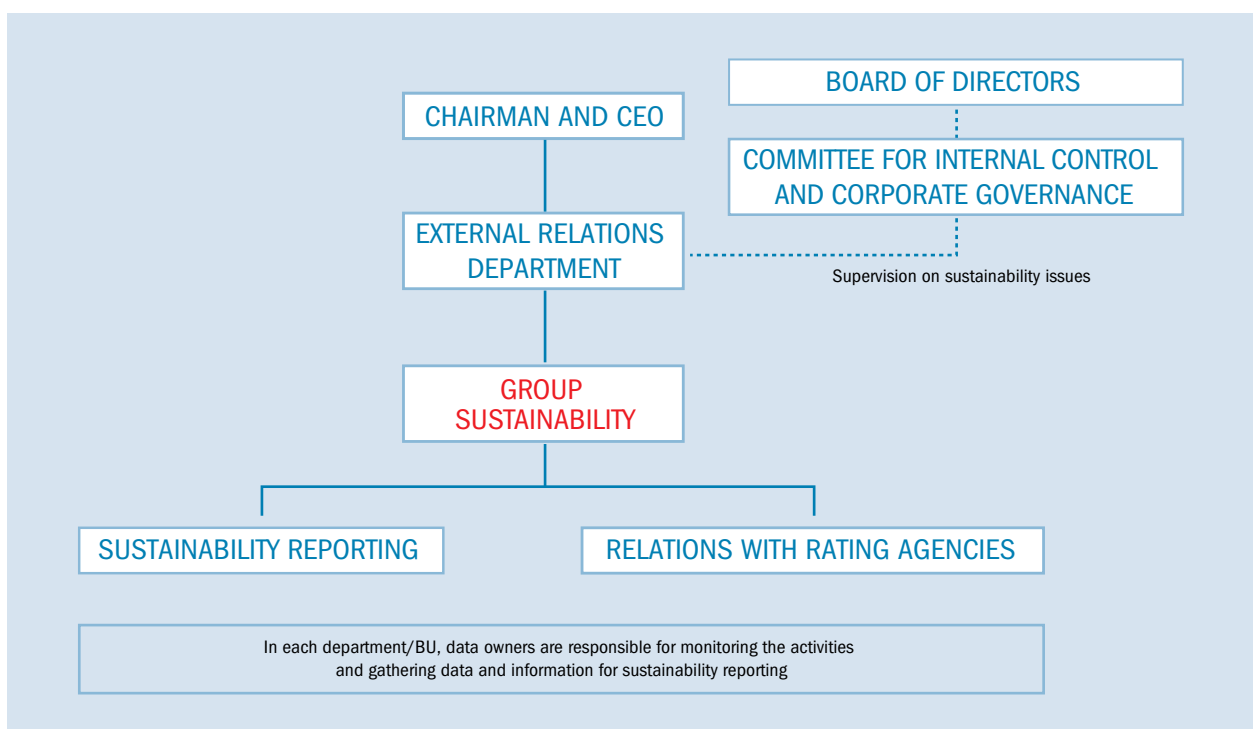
BOARD OF DIRECTORS

CHAIRMAN AND CEO

COMMITTEE FOR INTERNAL CONTROL AND CORPORATE GOVERNANCE

EXTERNAL RELATIONS DEPARTMENT

Supervision on sustainability issues

GROUP SUSTAINABILITY

SUSTAINABILITY REPORTING

RELATIONS WITH RATING AGENCIES

In each department/BU, data owners are responsible for monitoring the activities and gathering data and information for sustainability reporting